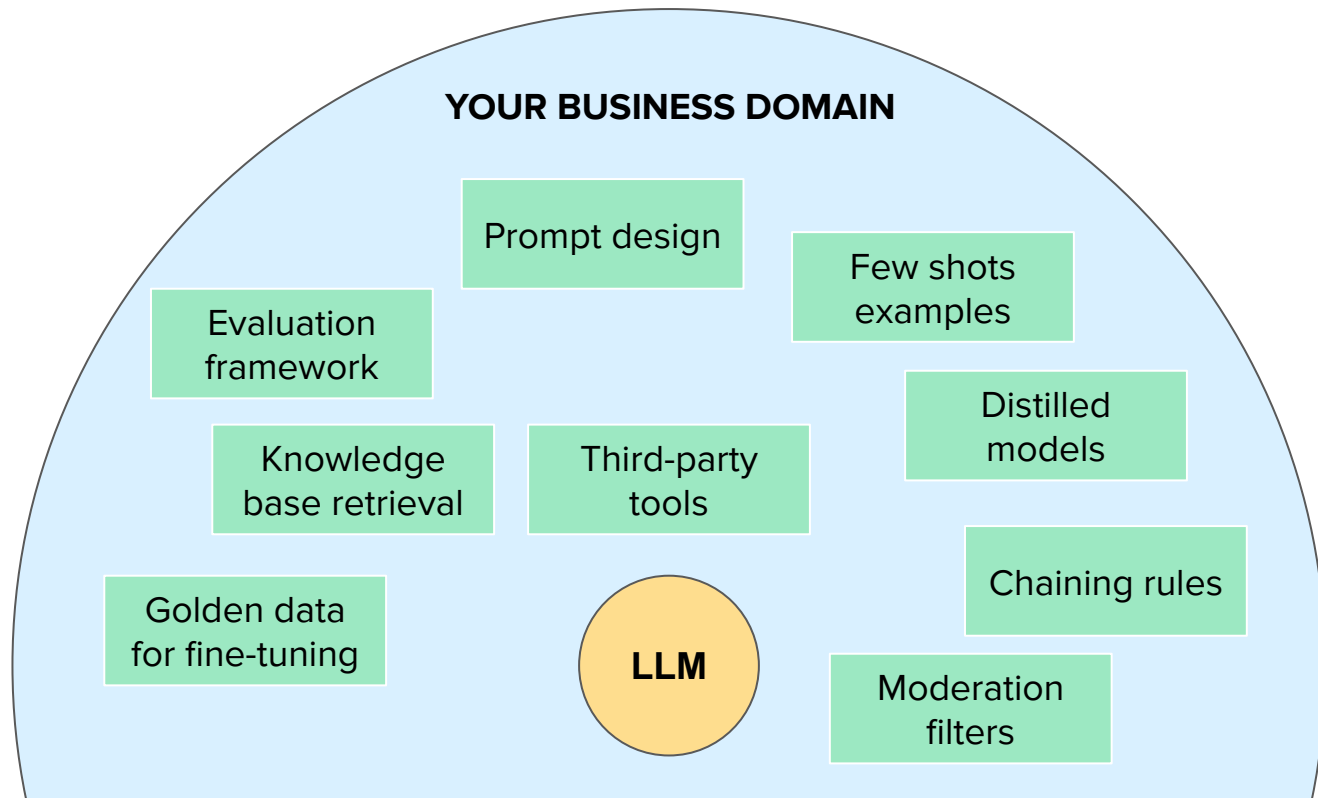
YOUR BUSINESS DOMAIN

Prompt design

Few shots examples

Evaluation framework

Distilled models

Knowledge base retrieval

Third-party tools

Chaining rules

Golden data for fine-tuning

LLM

Moderation filters